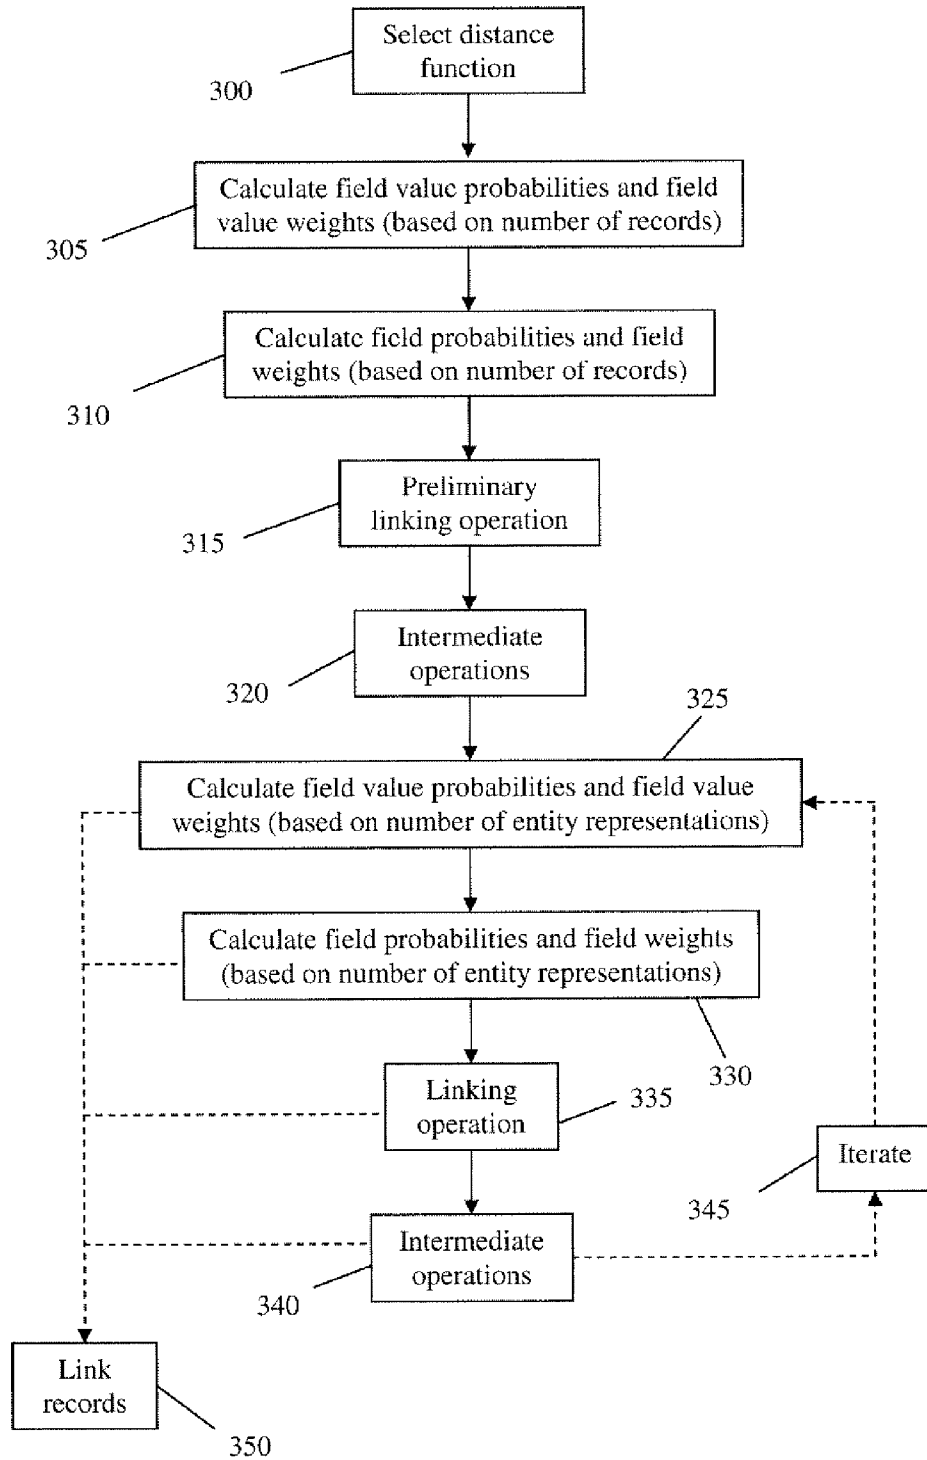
Select distance function

300

Calculate field value probabilities and field value weights (based on number of records)

305

Calculate field probabilities and field weights (based on number of records)

310

Preliminary linking operation

315

Intermediate operations

320

325

Calculate field value probabilities and field value weights (based on number of entity representations)

Calculate field probabilities and field weights (based on number of entity representations)

330

Linking operation

335

Iterate

345

Intermediate operations

340

Link records

350